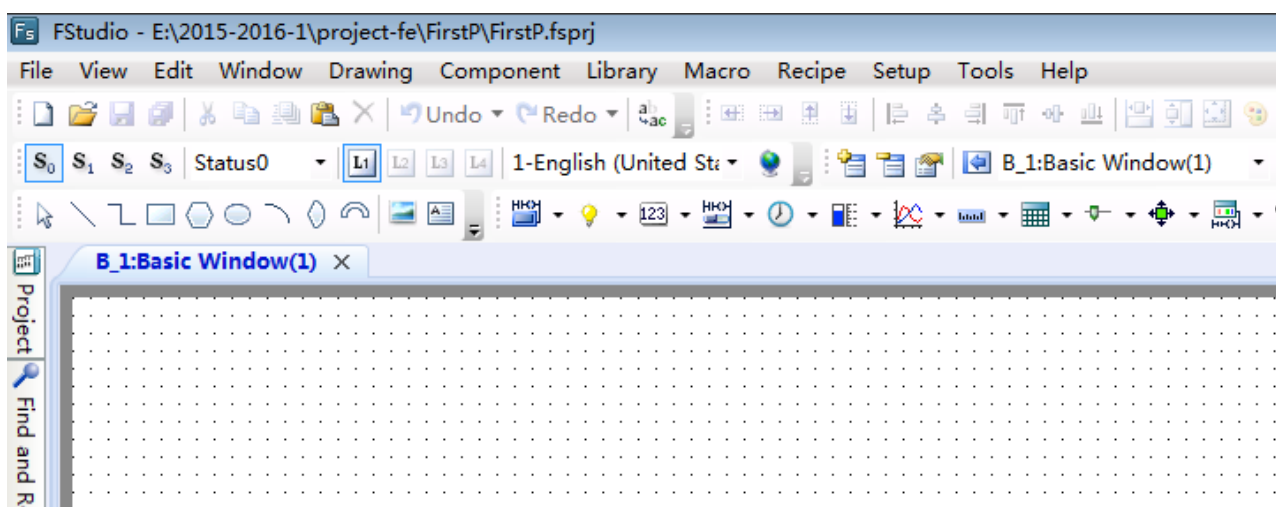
Fs FStudio - E:\2015-2016-1\project-fe\FirstP\FirstP.fsprj

File View Edit Window Drawing Component Library Macro Recipe Setup Tools Help

Undo Redo

$S_0$ $S_1$ $S_2$ $S_3$ Status0 L1 L2 L3 L4 1-English (United Sta B_1:Basic Window(1)

123

B_1:Basic Window(1) ×

Project Find and R